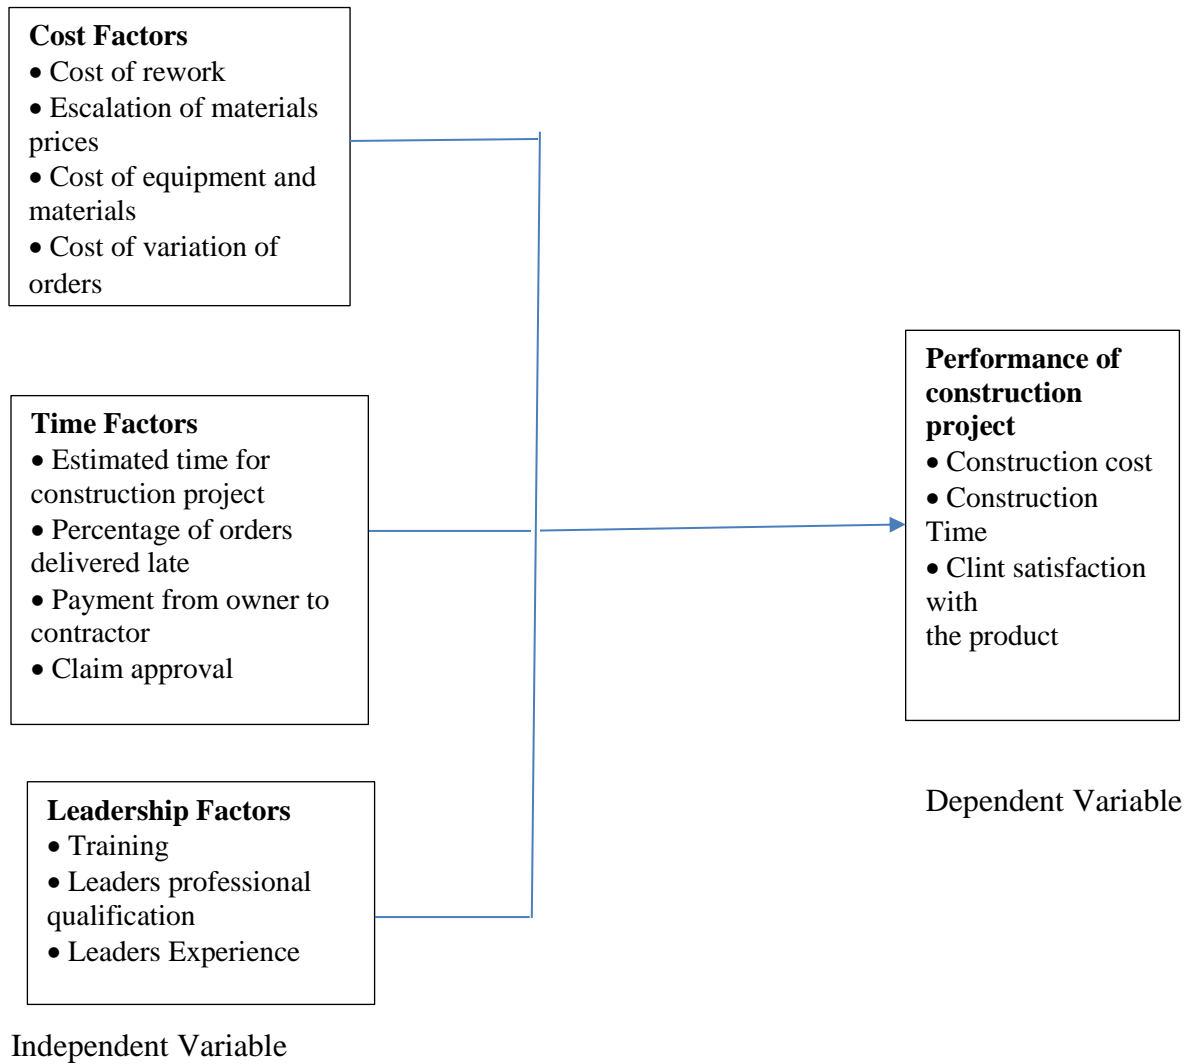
**Cost Factors**
• Cost of rework
• Escalation of materials prices
• Cost of equipment and materials
• Cost of variation of orders

**Time Factors**
• Estimated time for construction project
• Percentage of orders delivered late
• Payment from owner to contractor
• Claim approval

**Leadership Factors**
• Training
• Leaders professional qualification
• Leaders Experience

Independent Variable

**Performance of construction project**
• Construction cost
• Construction Time
• Clint satisfaction with
the product

Dependent Variable